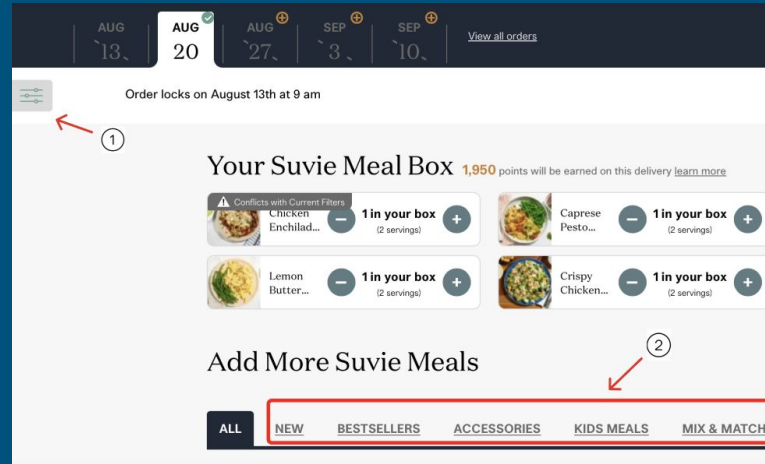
AUG 13

AUG 20

AUG 27

SEP 3

SEP 10

View all orders

Order locks on August 13th at 9 am

1

Your Suvie Meal Box 1,950 points will be earned on this delivery learn more

Conflicts with Current Filters

Chicken Enchilad...

1 in your box (2 servings)

Caprese Pesto...

1 in your box (2 servings)

Lemon Butter...

1 in your box (2 servings)

Crispy Chicken...

1 in your box (2 servings)

2

Add More Suvie Meals

ALL | NEW | BESTSELLERS | ACCESSORIES | KIDS MEALS | MIX & MATCH